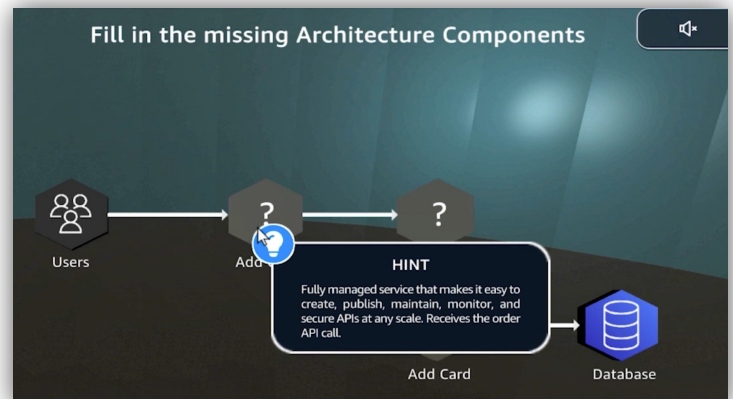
Fill in the missing Architecture Components

Users

?

Add

?

HINT

Fully managed service that makes it easy to create, publish, maintain, monitor, and secure APIs at any scale. Receives the order API call.

Add Card

Database